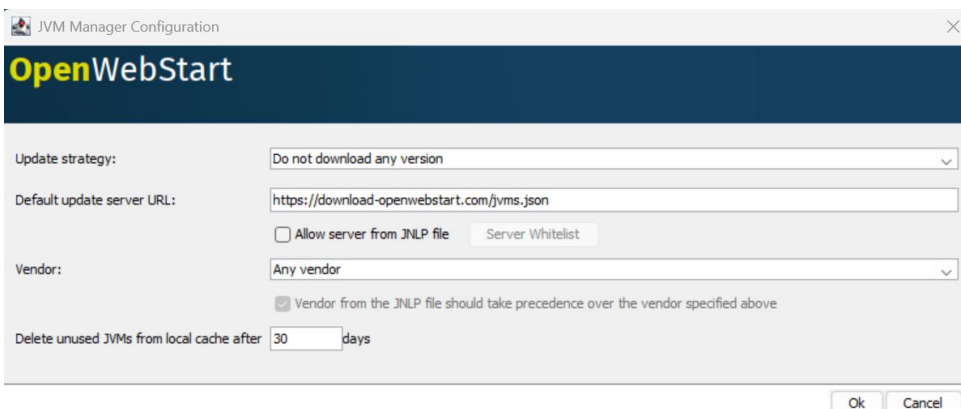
JVM Manager Configuration

OpenWebStart

Update strategy: Do not download any version

Default update server URL: https://download-openwebstart.com/jvms.json

Allow server from JNLP file Server Whitelist

Vendor: Any vendor

Vendor from the JNLP file should take precedence over the vendor specified above

Delete unused JVMs from local cache after 30 days

Ok Cancel